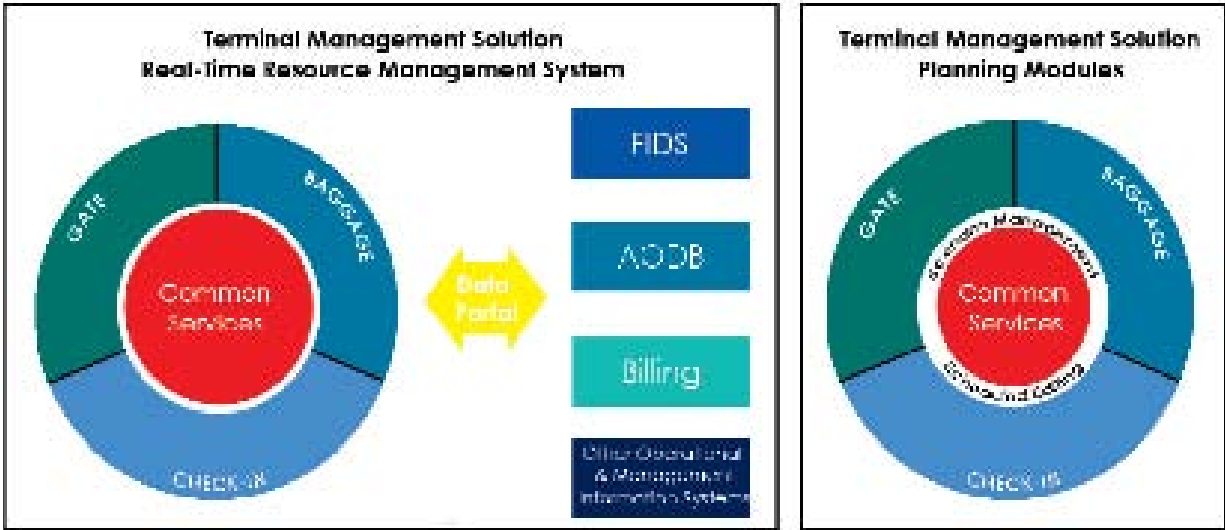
Terminal Management Solution
Real-Time Resource Management System

GATE

BAGGAGE

Common Services

CHECK-IN

Data Portal

FIDS

AODB

Billing

Other Operational & Management Information Systems

Terminal Management Solution
Planning Modules

GATE

BAGGAGE

Scenario Management

Common Services

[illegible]

CHECK-IN